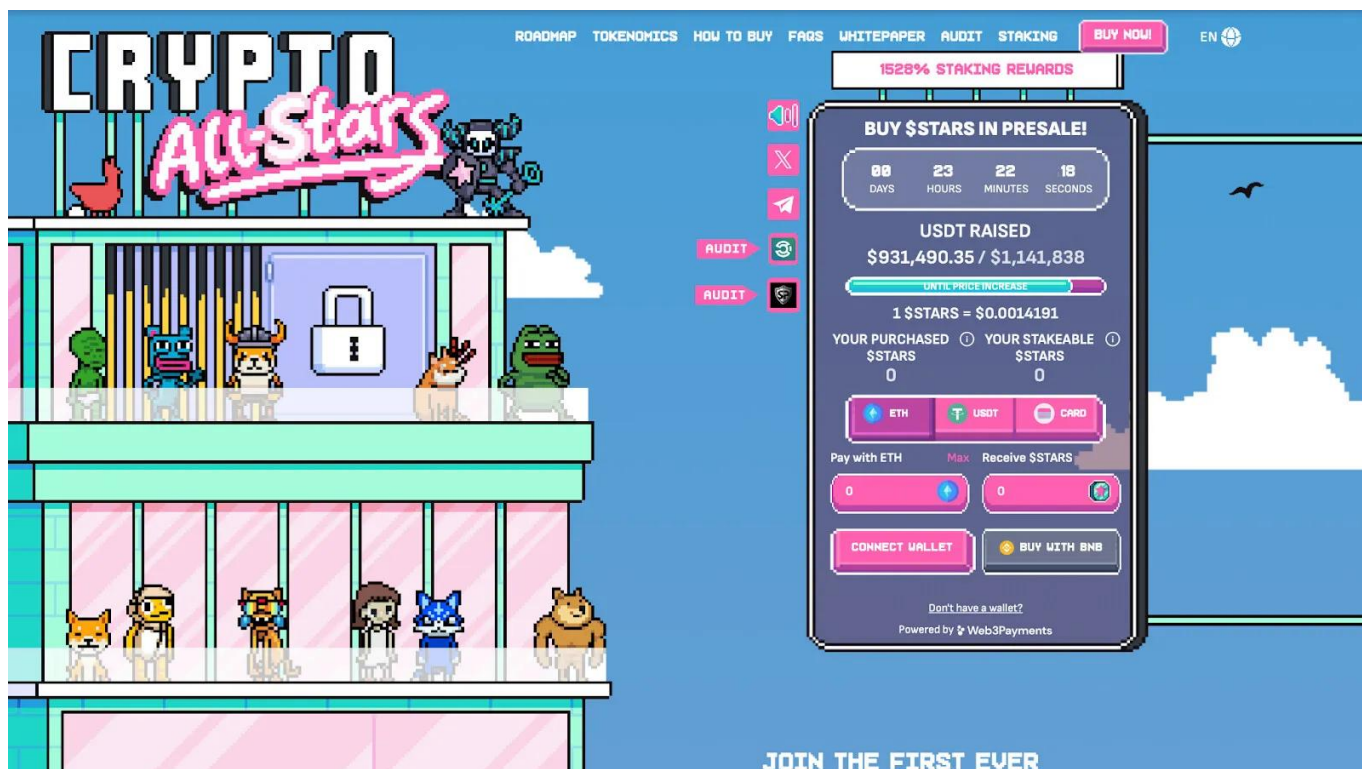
CRYPTO All-Stars

ROADMAP TOKENOMICS HOW TO BUY FAQS WHITEPAPER AUDIT STAKING BUY NOW! EN

1528% STAKING REWARDS

AUDIT
AUDIT

BUY $STARS IN PRESALE!

| 00 | 23 | 22 | 18 |
|---|---|---|---|
| DAYS | HOURS | MINUTES | SECONDS |

USDT RAISED
$931,490.35 / $1,141,838

UNTIL PRICE INCREASE

1 $STARS = $0.0014191

YOUR PURCHASED $STARS
0

YOUR STAKEABLE $STARS
0

ETH USDT CARD

Pay with ETH Max Receive $STARS

0
0

CONNECT WALLET
BUY WITH BNB

Don't have a wallet?

Powered by Web3Payments

JOIN THE FIRST EVER